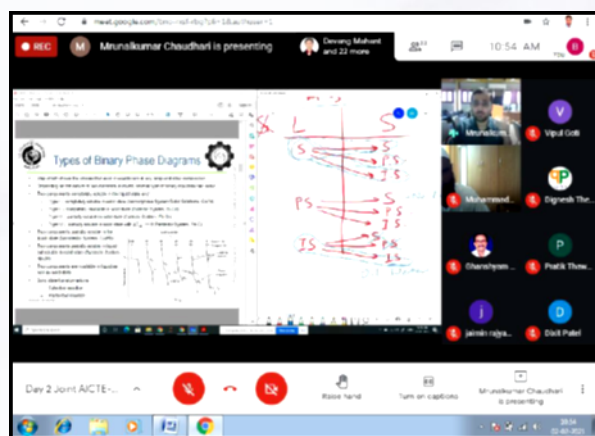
meet.google.com/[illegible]

REC

M Mrunalkumar Chaudhari is presenting

Devang Mahant and 22 more

10:54 AM

B

You

Types of Binary Phase Diagrams

S L S

S S

PS

IS

PS S

PS

IS

IS S

PS

IS

Mrunalkum

V Vipul Gohi

Muhammad

Dignesh The

Ghanshyam

P Pratik Thaw

J Jaimin rajya

D Dixit Patel

Day 2 Joint AICTE-...

Raise hand

Turn on captions

Mrunalkumar Chaudhari is presenting

10:54
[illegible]